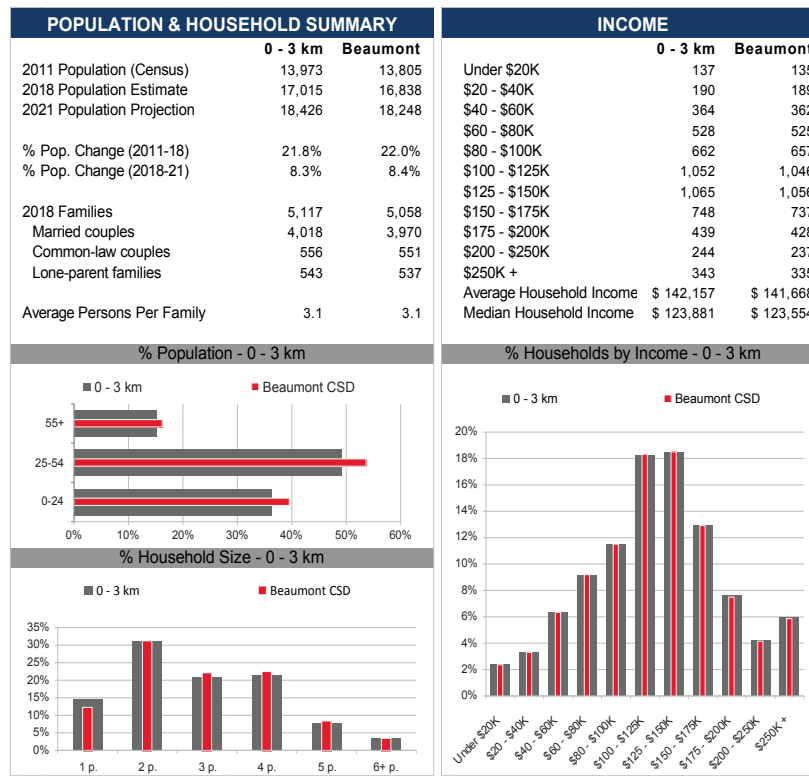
POPULATION & HOUSEHOLD SUMMARY

| | 0 - 3 km | Beaumont |
|---|---|---|
| 2011 Population (Census) | 13,973 | 13,805 |
| 2018 Population Estimate | 17,015 | 16,838 |
| 2021 Population Projection | 18,426 | 18,248 |
| % Pop. Change (2011-18) | 21.8% | 22.0% |
| % Pop. Change (2018-21) | 8.3% | 8.4% |
| 2018 Families | 5,117 | 5,058 |
| Married couples | 4,018 | 3,970 |
| Common-law couples | 556 | 551 |
| Lone-parent families | 543 | 537 |
| Average Persons Per Family | 3.1 | 3.1 |

INCOME

| | 0 - 3 km | Beaumont |
|---|---|---|
| Under \$20K | 137 | 135 |
| \$20 - \$40K | 190 | 189 |
| \$40 - \$60K | 364 | 362 |
| \$60 - \$80K | 528 | 525 |
| \$80 - \$100K | 662 | 657 |
| \$100 - \$125K | 1,052 | 1,046 |
| \$125 - \$150K | 1,065 | 1,056 |
| \$150 - \$175K | 748 | 737 |
| \$175 - \$200K | 439 | 428 |
| \$200 - \$250K | 244 | 237 |
| \$250K + | 343 | 335 |
| Average Household Income | \$ 142,157 | \$ 141,668 |
| Median Household Income | \$ 123,881 | \$ 123,554 |

% Population - 0 - 3 km

0 - 3 km
Beaumont CSD

55+
25-54
0-24

0% 10% 20% 30% 40% 50% 60%

% Household Size - 0 - 3 km

0 - 3 km
Beaumont CSD

35% 30% 25% 20% 15% 10% 5% 0%

1 p. 2 p. 3 p. 4 p. 5 p. 6+ p.

% Households by Income - 0 - 3 km

0 - 3 km
Beaumont CSD

20% 18% 16% 14% 12% 10% 8% 6% 4% 2% 0%

Under \$20K \$20 - \$40K \$40 - \$60K \$60 - \$80K \$80 - \$100K \$100 - \$125K \$125 - \$150K \$150 - \$175K \$175 - \$200K \$200 - \$250K \$250K +